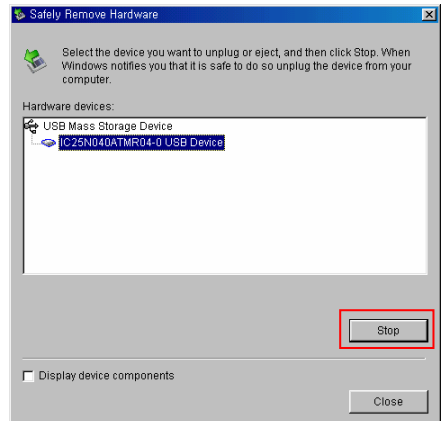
Safely Remove Hardware

Select the device you want to unplug or eject, and then click Stop. When Windows notifies you that it is safe to do so unplug the device from your computer.

Hardware devices:

USB Mass Storage Device
IC25N040ATMR04-0 USB Device

Stop

Display device components

Close